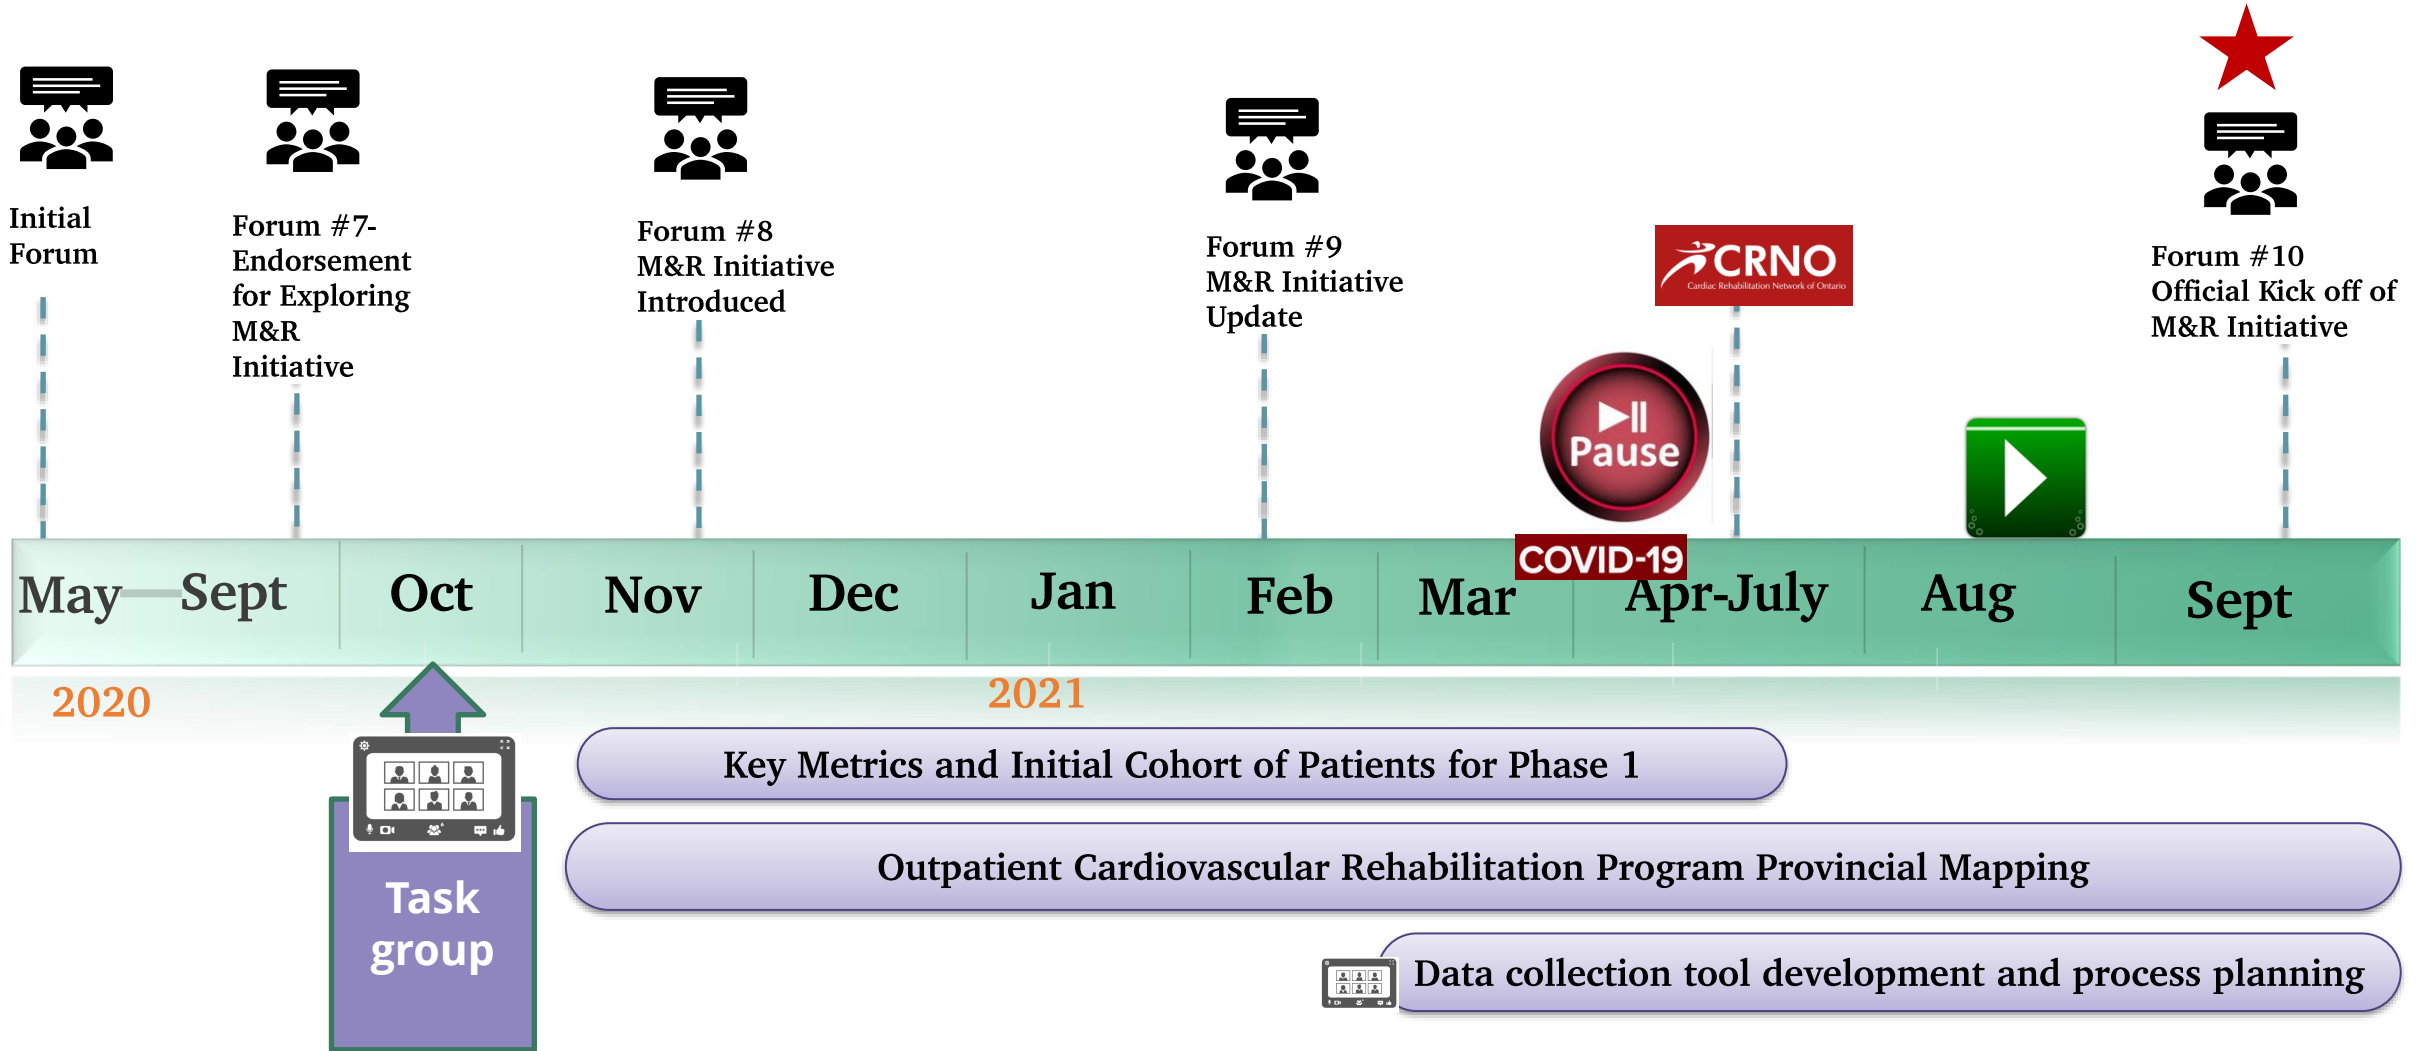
Initial Forum

Forum #7- Endorsement for Exploring M&R Initiative

Forum #8 M&R Initiative Introduced

Forum #9 M&R Initiative Update

CRNO
Cardiac Rehabilitation Network of Ontario

Forum #10 Official Kick off of M&R Initiative

Pause

COVID-19

May—Sept | Oct | Nov | Dec | Jan | Feb | Mar | Apr-July | Aug | Sept

2020

2021

Key Metrics and Initial Cohort of Patients for Phase 1

Outpatient Cardiovascular Rehabilitation Program Provincial Mapping

Task group

Data collection tool development and process planning